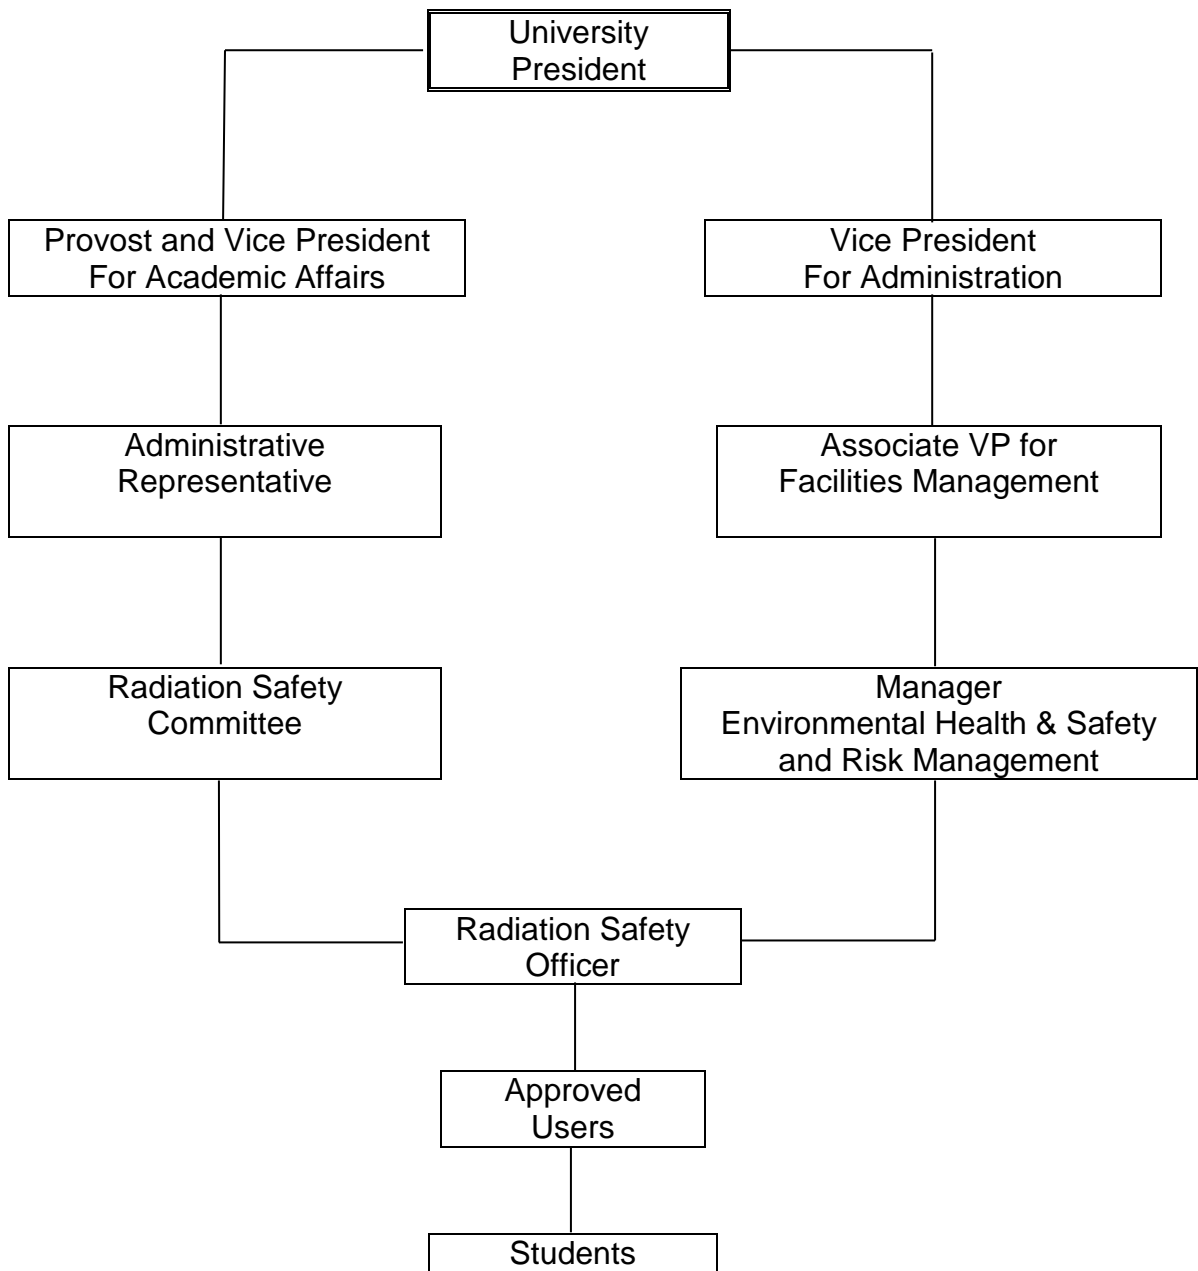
University
President

Provost and Vice President
For Academic Affairs

Vice President
For Administration

Administrative
Representative

Associate VP for
Facilities Management

Radiation Safety
Committee

Manager
Environmental Health & Safety
and Risk Management

Radiation Safety
Officer

Approved
Users

Students